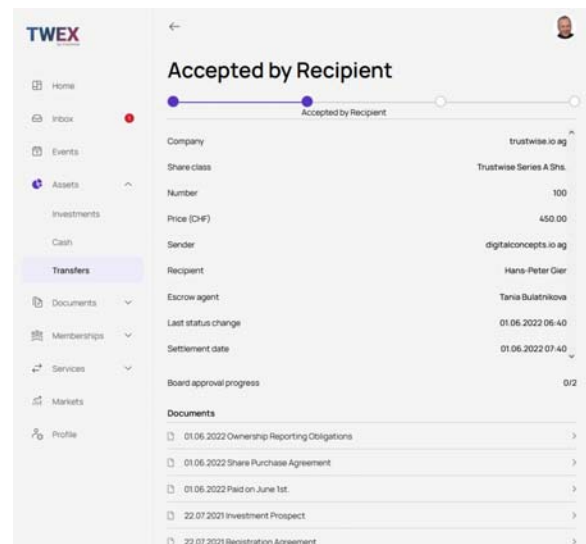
TWEX

Home
Inbox
Events
Assets
Investments
Cash
Transfers
Documents
Memberships
Services
Markets
Profile

←

Accepted by Recipient

Accepted by Recipient

| | |
|---|---|
| Company | trustwise.io ag |
| Share class | Trustwise Series A Shs. |
| Number | 100 |
| Price (CHF) | 450.00 |
| Sender | digitalconcepts.io ag |
| Recipient | Hans-Peter Gier |
| Escrow agent | Tania Bulatnikova |
| Last status change | 01.06.2022 06:40 |
| Settlement date | 01.06.2022 07:40 |

Board approval progress 0/2

Documents

01.06.2022 Ownership Reporting Obligations
01.06.2022 Share Purchase Agreement
01.06.2022 Paid on June 1st.
22.07.2021 Investment Prospect
22.07.2021 Registration Agreement